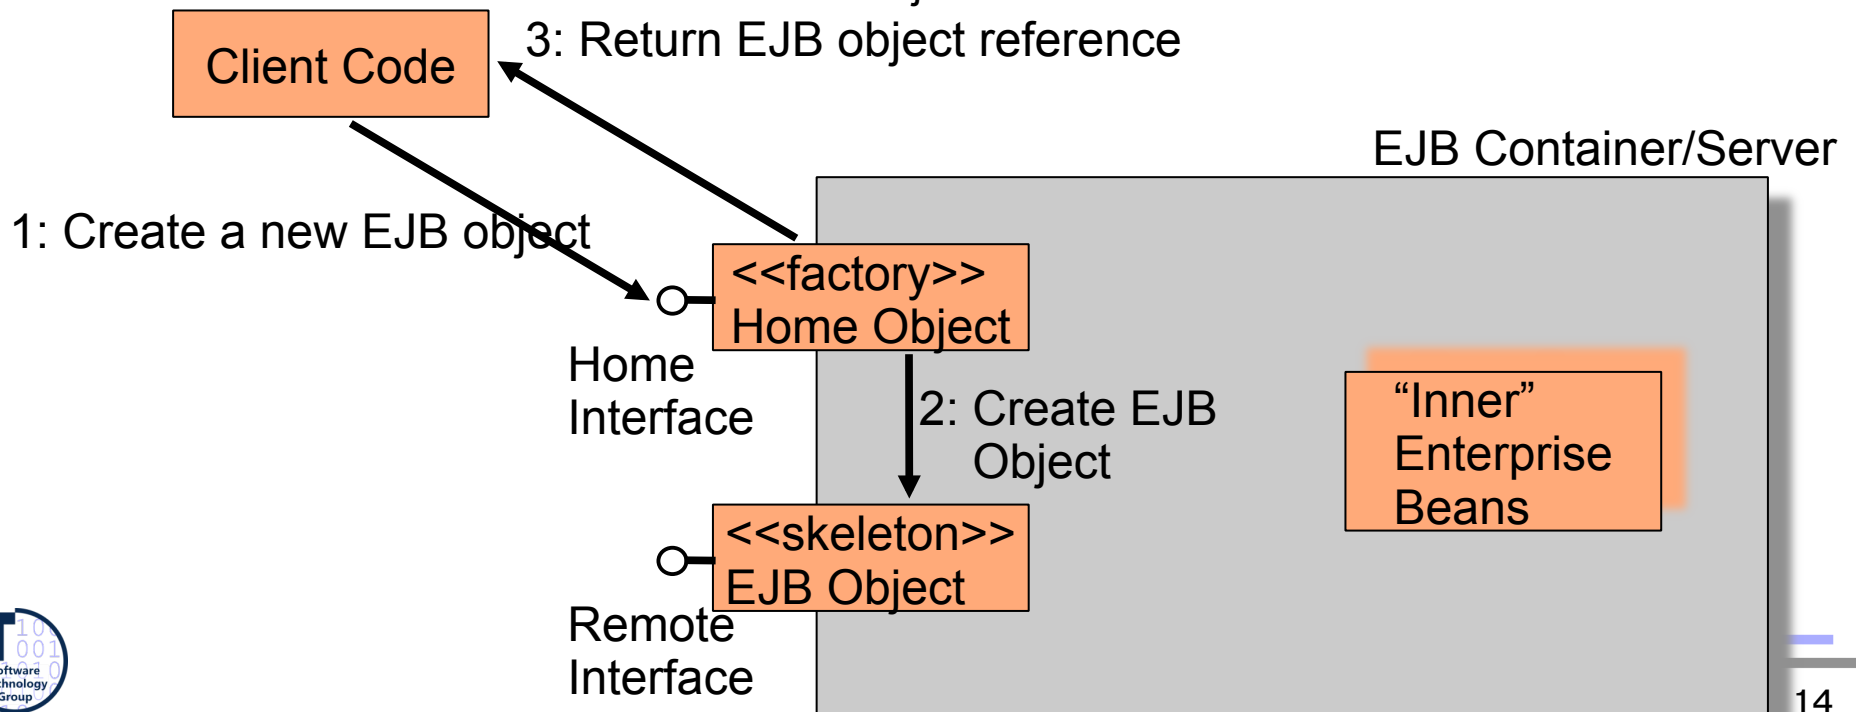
Client Code

3: Return EJB object reference

EJB Container/Server

1: Create a new EJB object

<<factory>>
Home Object

Home
Interface

2: Create EJB
Object

"Inner"
Enterprise
Beans

<<skeleton>>
EJB Object

Remote
Interface

oftware
chnology
Group

14